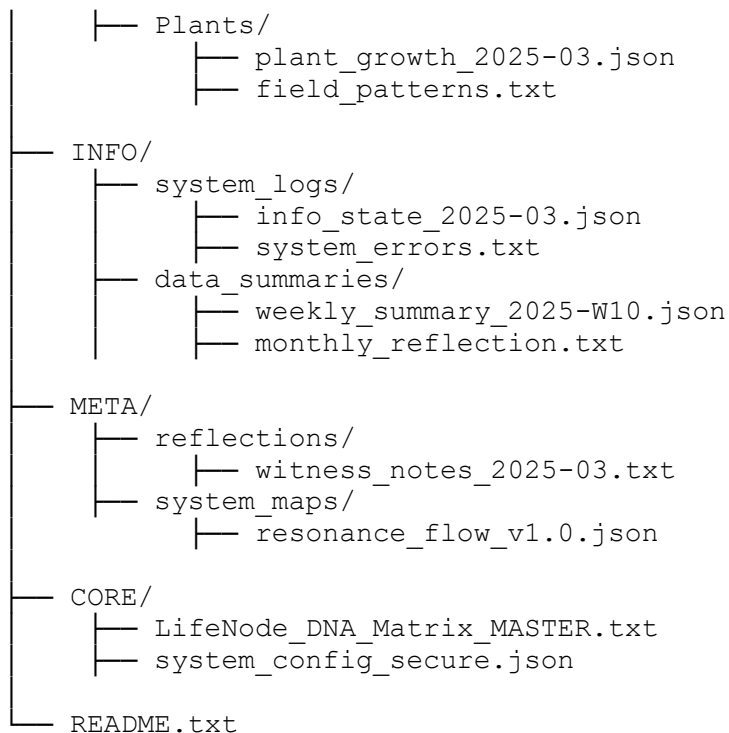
│   ├── Plants/
│   │   ├── plant_growth_2025-03.json
│   │   ├── field_patterns.txt
│
├── INFO/
│   ├── system_logs/
│   │   ├── info_state_2025-03.json
│   │   ├── system_errors.txt
│   ├── data_summaries/
│   │   ├── weekly_summary_2025-W10.json
│   │   ├── monthly_reflection.txt
│
├── META/
│   ├── reflections/
│   │   ├── witness_notes_2025-03.txt
│   ├── system_maps/
│   │   ├── resonance_flow_v1.0.json
│
├── CORE/
│   ├── LifeNode_DNA_Matrix_MASTER.txt
│   ├── system_config_secure.json
│
└── README.txt